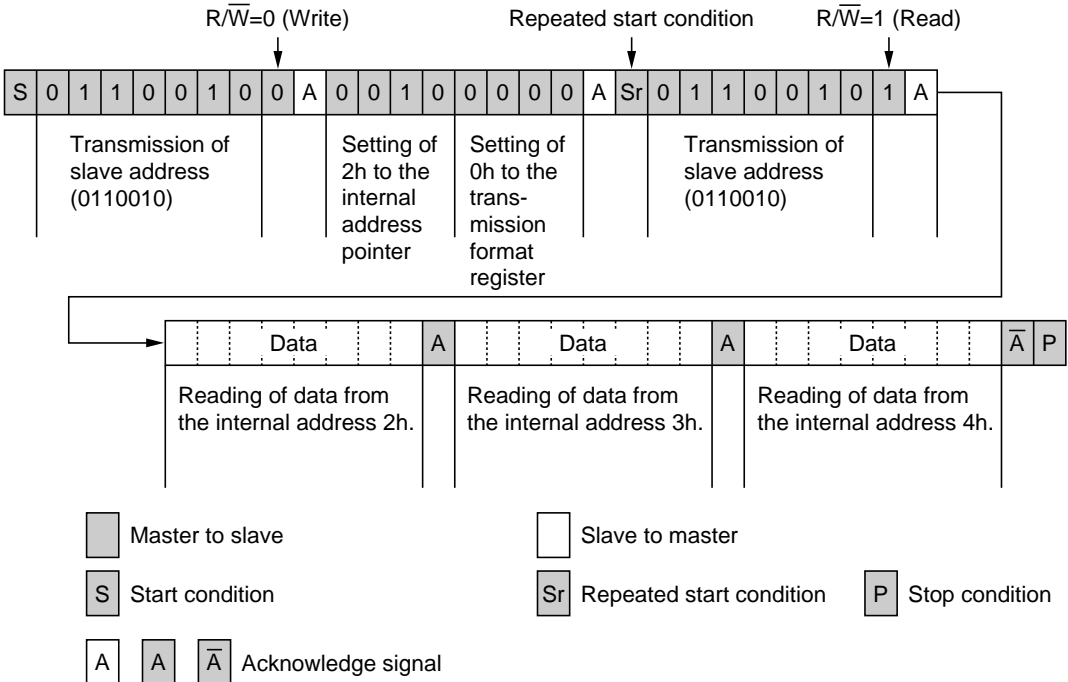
$R/\overline{W}$=0 (Write)

Repeated start condition

$R/\overline{W}$=1 (Read)

| S | 0 | 1 | 1 | 0 | 0 | 1 | 0 | 0 | A | 0 | 0 | 1 | 0 | 0 | 0 | 0 | 0 | A | Sr | 0 | 1 | 1 | 0 | 0 | 1 | 0 | 1 | A |
|---|---|---|---|---|---|---|---|---|---|---|---|---|---|---|---|---|---|---|---|---|---|---|---|---|---|---|---|---|

Transmission of slave address (0110010)

Setting of 2h to the internal address pointer

Setting of 0h to the transmission format register

Transmission of slave address (0110010)

| Data | A | Data | A | Data | $\overline{A}$ | P |
|---|---|---|---|---|---|---|

Reading of data from the internal address 2h.

Reading of data from the internal address 3h.

Reading of data from the internal address 4h.

Master to slave

Slave to master

S Start condition

Sr Repeated start condition

P Stop condition

A A $\overline{A}$ Acknowledge signal